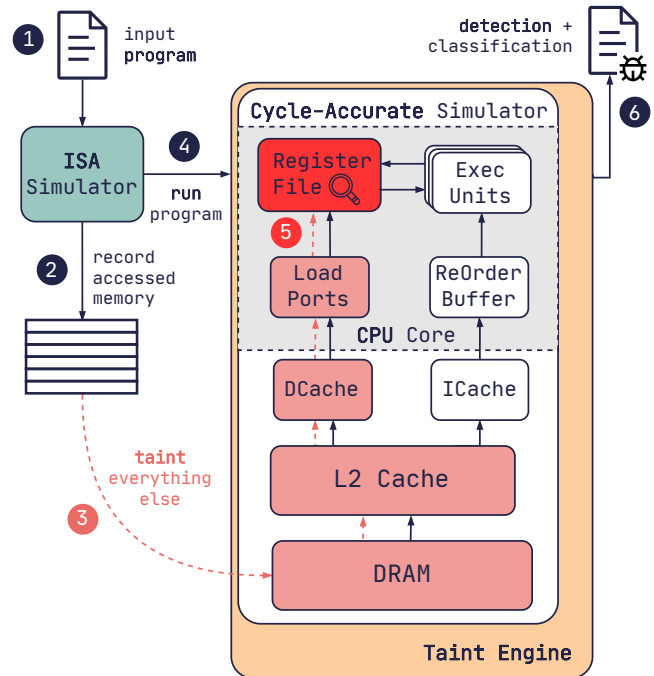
1 input program

detection + classification

6

ISA Simulator

4

run program

2 record accessed memory

3 taint everything else

Cycle-Accurate Simulator

Register File

Exec Units

5

Load Ports

ReOrder Buffer

CPU Core

DCache

ICache

L2 Cache

DRAM

Taint Engine